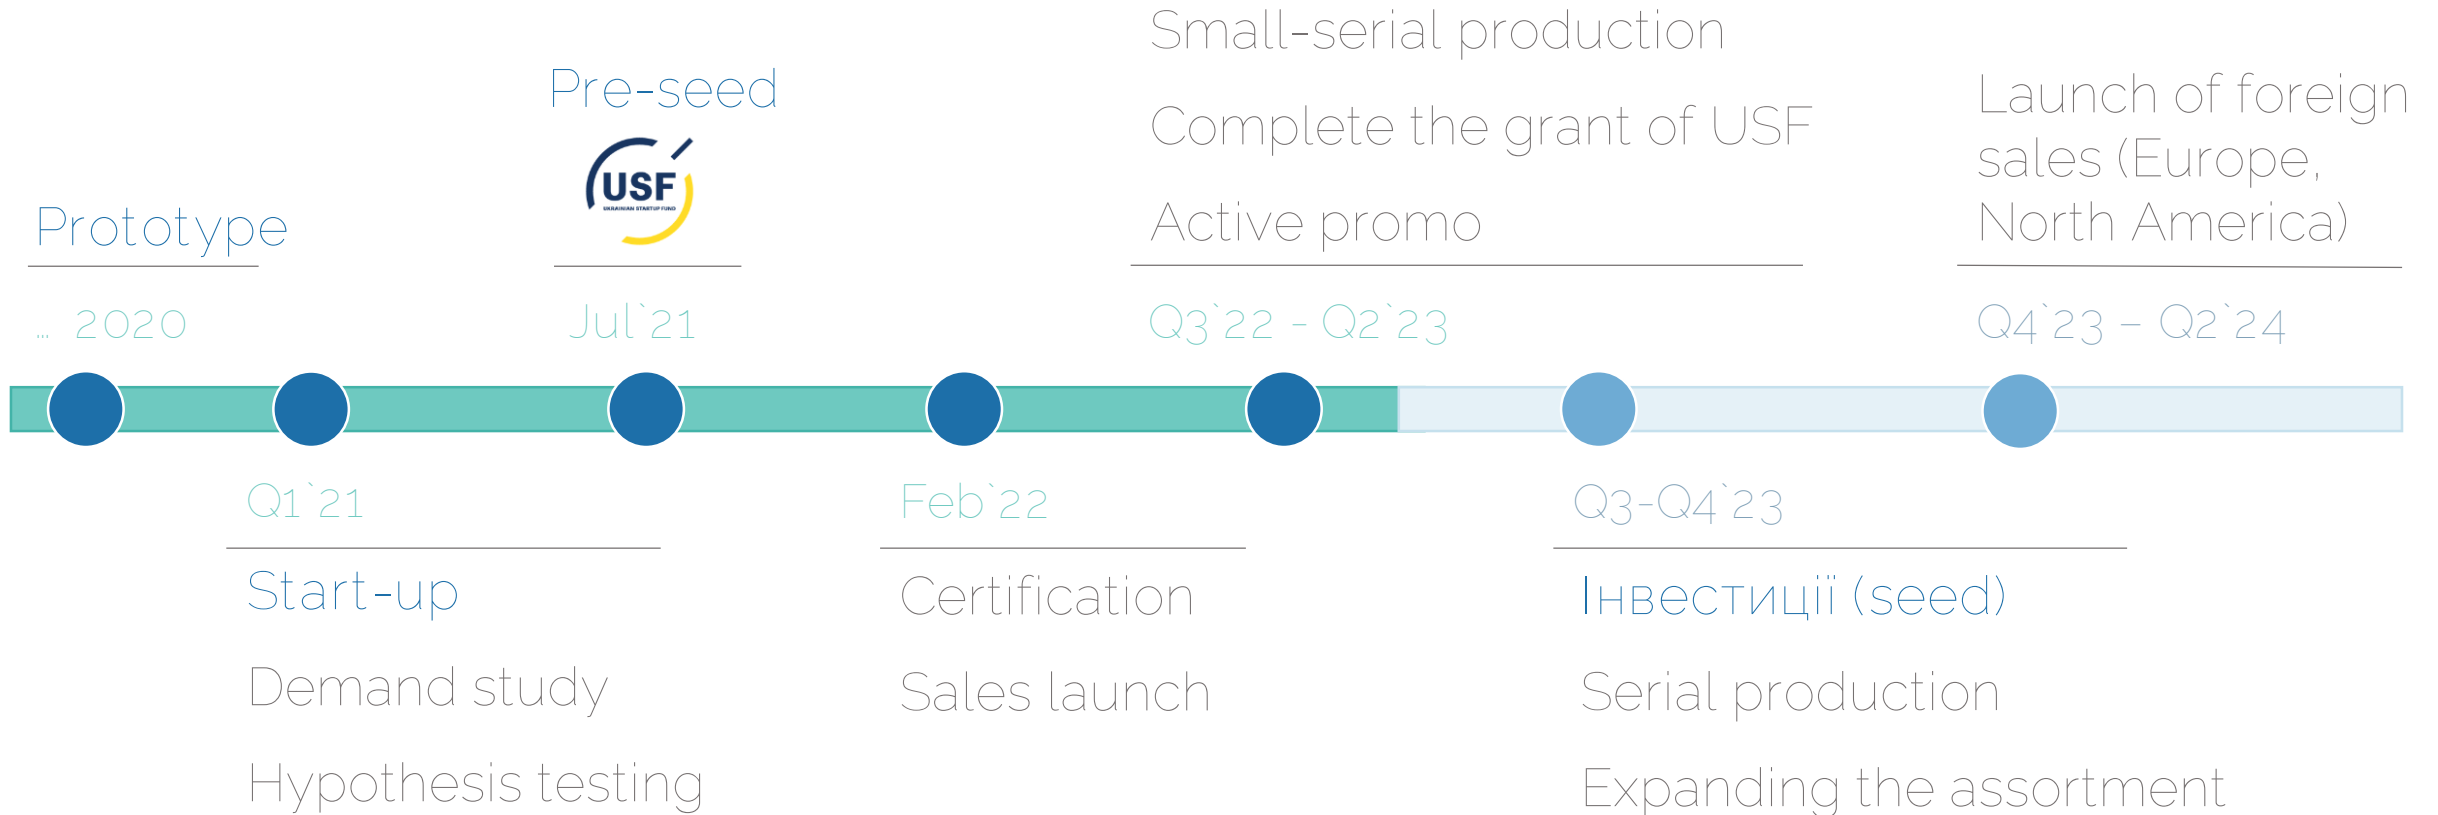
Small-serial production

Complete the grant of USF

Active promo

Launch of foreign sales (Europe, North America)

Pre-seed

USF
UKRAINIAN STARTUP FUND

Prototype

… 2020

Jul`21

Q3`22 - Q2`23

Q4`23 – Q2`24

Q1`21

Start-up

Demand study

Hypothesis testing

Feb`22

Certification

Sales launch

Q3-Q4`23

Інвестиції (seed)

Serial production

Expanding the assortment